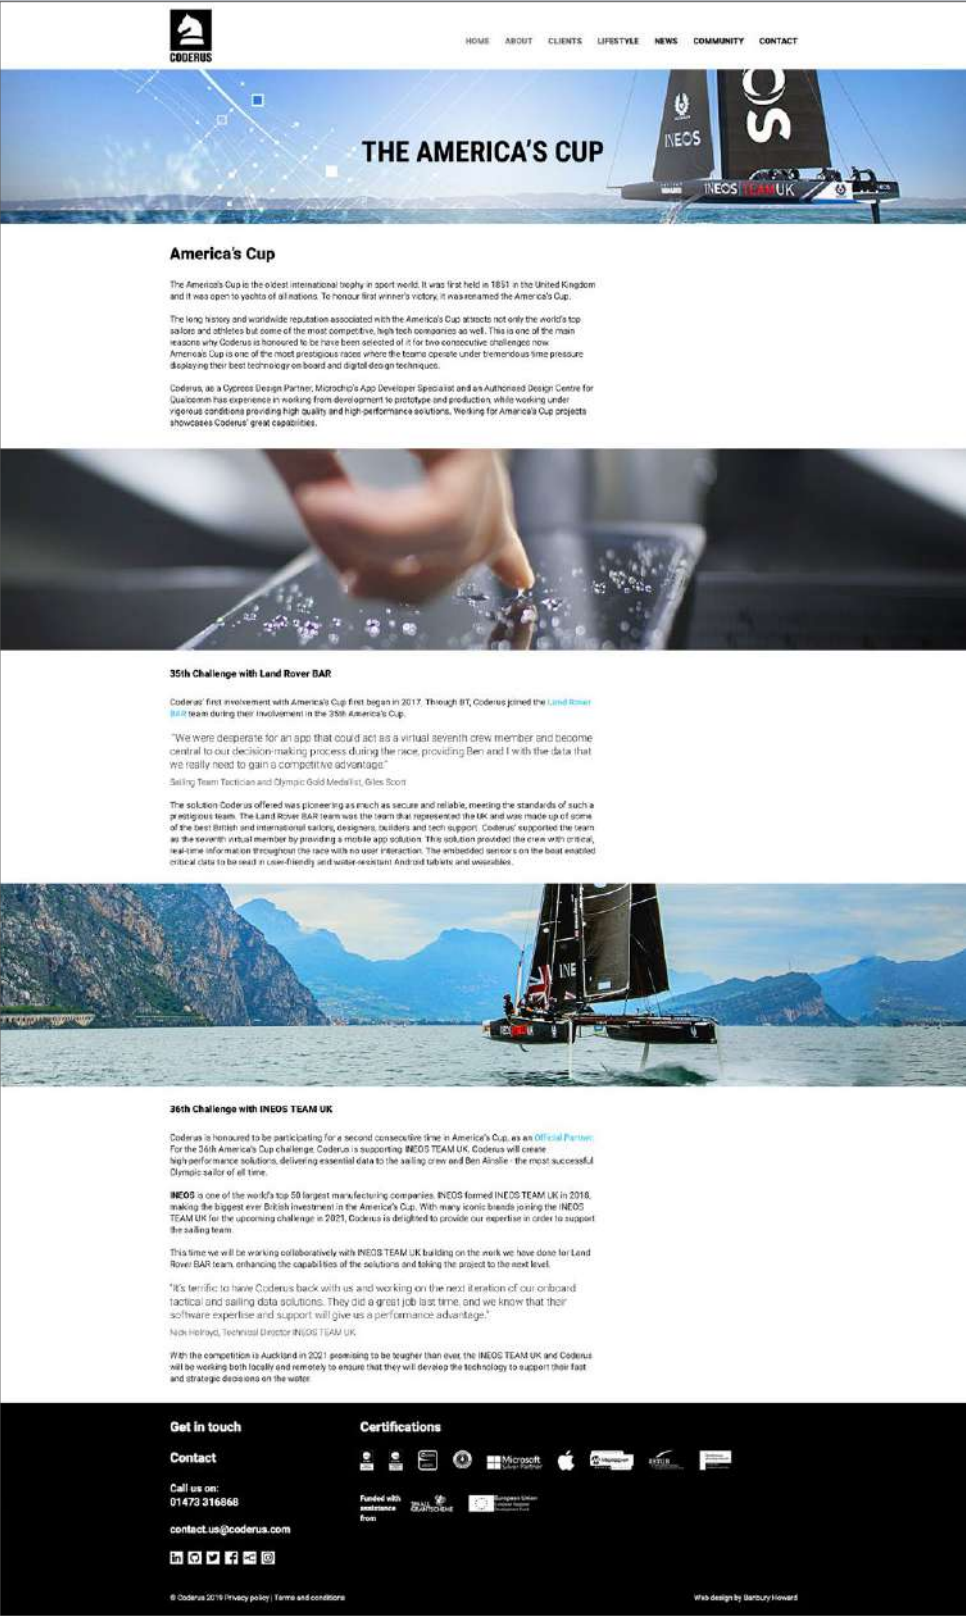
CODERUS

HOME ABOUT CLIENTS LIFESTYLE NEWS COMMUNITY CONTACT

THE AMERICA'S CUP

INEOS INEOS TEAM UK

America's Cup

The America's Cup is the oldest international trophy in sport world. It was first held in 1851 in the United Kingdom and it was open to yachts of all nations. To honour first winner's victory, it was renamed the America's Cup.

The long history and worldwide reputation associated with the America's Cup attracts not only the world's top sailors and athletes but some of the most competitive, high tech companies as well. This is one of the main reasons why Coderus is honoured to be have been selected of it for two consecutive challenges now. America's Cup is one of the most prestigious races where the teams operate under tremendous time pressure displaying their best technology on board and digital design techniques.

Coderus, as a Cypress Design Partner, Microchip's App Developer Specialist and an Authorised Design Centre for Qualcomm has experience in working from development to prototype and production, while working under vigorous conditions providing high quality and high-performance solutions. Working for America's Cup projects showcases Coderus' great capabilities.

35th Challenge with Land Rover BAR

Coderus' first involvement with America's Cup first began in 2017. Through BT, Coderus joined the Land Rover BAR team during their involvement in the 35th America's Cup.

"We were desperate for an app that could act as a virtual seventh crew member and become central to our decision-making process during the race, providing Ben and I with the data that we really need to gain a competitive advantage."

Sailing Team Tactician and Olympic Gold Medallist, Giles Scott

The solution Coderus offered was pioneering as much as secure and reliable, meeting the standards of such a prestigious team. The Land Rover BAR team was the team that represented the UK and was made up of some of the best British and international sailors, designers, builders and tech support. Coderus' supported the team as the seventh virtual member by providing a mobile app solution. This solution provided the crew with critical, real-time information throughout the race with no user interaction. The embedded sensors on the boat enabled critical data to be read in user-friendly and water-resistant Android tablets and wearables.

36th Challenge with INEOS TEAM UK

Coderus is honoured to be participating for a second consecutive time in America's Cup, as an Official Partner. For the 36th America's Cup challenge Coderus is supporting INEOS TEAM UK. Coderus will create high-performance solutions, delivering essential data to the sailing crew and Ben Ainslie - the most successful Olympic sailor of all time.

INEOS is one of the world's top 50 largest manufacturing companies. INEOS formed INEOS TEAM UK in 2018, making the biggest ever British investment in the America's Cup. With many iconic brands joining the INEOS TEAM UK for the upcoming challenge in 2021, Coderus is delighted to provide our expertise in order to support the sailing team.

This time we will be working collaboratively with INEOS TEAM UK building on the work we have done for Land Rover BAR team, enhancing the capabilities of the solutions and taking the project to the next level.

"It's terrific to have Coderus back with us and working on the next iteration of our onboard tactical and sailing data solutions. They did a great job last time, and we know that their software expertise and support will give us a performance advantage."

Nick Holroyd, Technical Director INEOS TEAM UK

With the competition in Auckland in 2021 promising to be tougher than ever, the INEOS TEAM UK and Coderus will be working both locally and remotely to ensure that they will develop the technology to support their fast and strategic decisions on the water.

Get in touch

Contact

Call us on:
01473 316868

contact.us@coderus.com

Certifications

Microsoft

Funded with assistance from

© Coderus 2019 Privacy policy | Terms and conditions

Web design by Banbury Howard